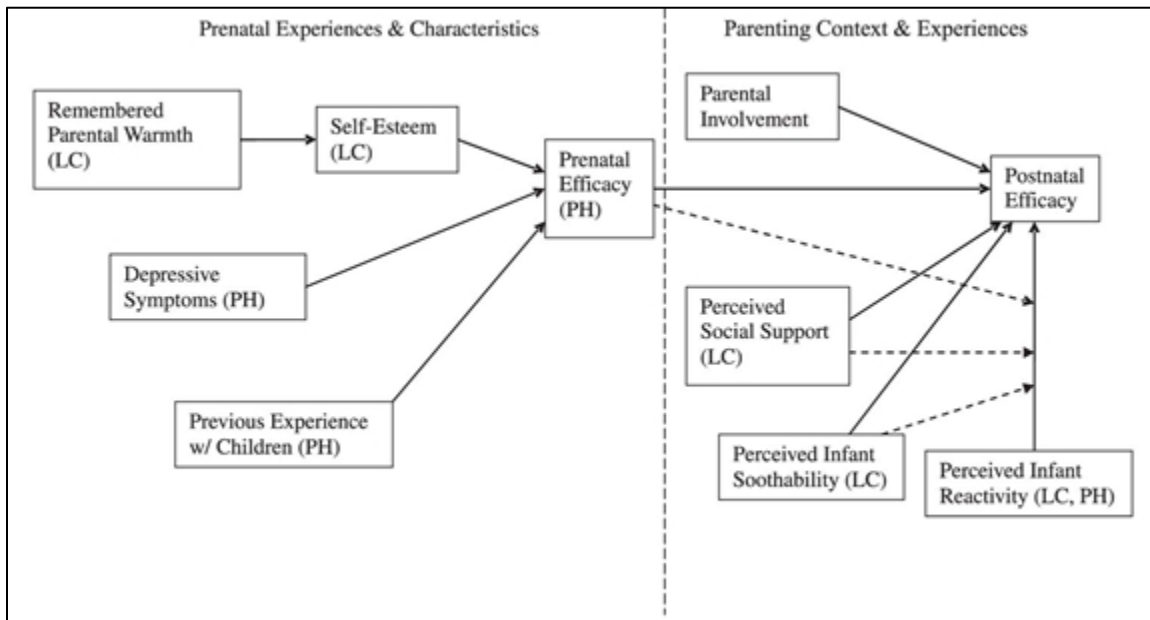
Prenatal Experiences & Characteristics

Parenting Context & Experiences

Remembered Parental Warmth (LC)

Self-Esteem (LC)

Prenatal Efficacy (PH)

Depressive Symptoms (PH)

Previous Experience w/ Children (PH)

Parental Involvement

Postnatal Efficacy

Perceived Social Support (LC)

Perceived Infant Soothability (LC)

Perceived Infant Reactivity (LC, PH)